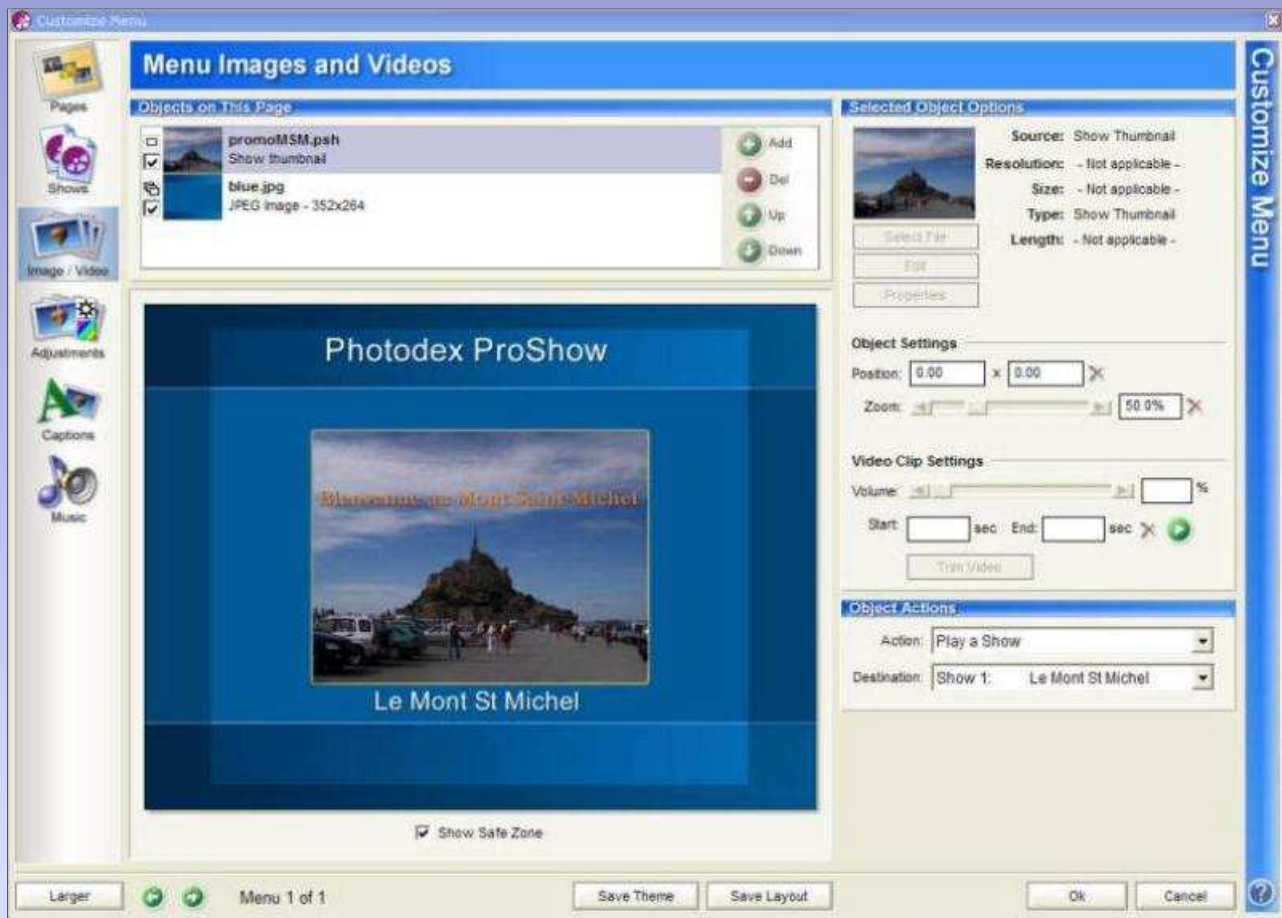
Customize Menu

Pages
Shows
Image / Video
Adjustments
Captions
Music

Menu Images and Videos

Objects on This Page

promoMSM.psh
Show thumbnail
blue.jpg
JPEG Image - 352x264

Add
Del
Up
Down

Photodex ProShow

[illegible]

Le Mont St Michel

Show Safe Zone

Selected Object Options

Source: Show Thumbnail
Resolution: - Not applicable -
Size: - Not applicable -
Type: Show Thumbnail
Length: - Not applicable -

Select File
Edit
Properties

Object Settings
Position: 0.00 x 0.00
Zoom: 50.0%

Video Clip Settings
Volume: %
Start: sec End: sec
Trim Video

Object Actions
Action: Play a Show
Destination: Show 1: Le Mont St Michel

Customize Menu

Larger
Menu 1 of 1
Save Theme
Save Layout
Ok
Cancel